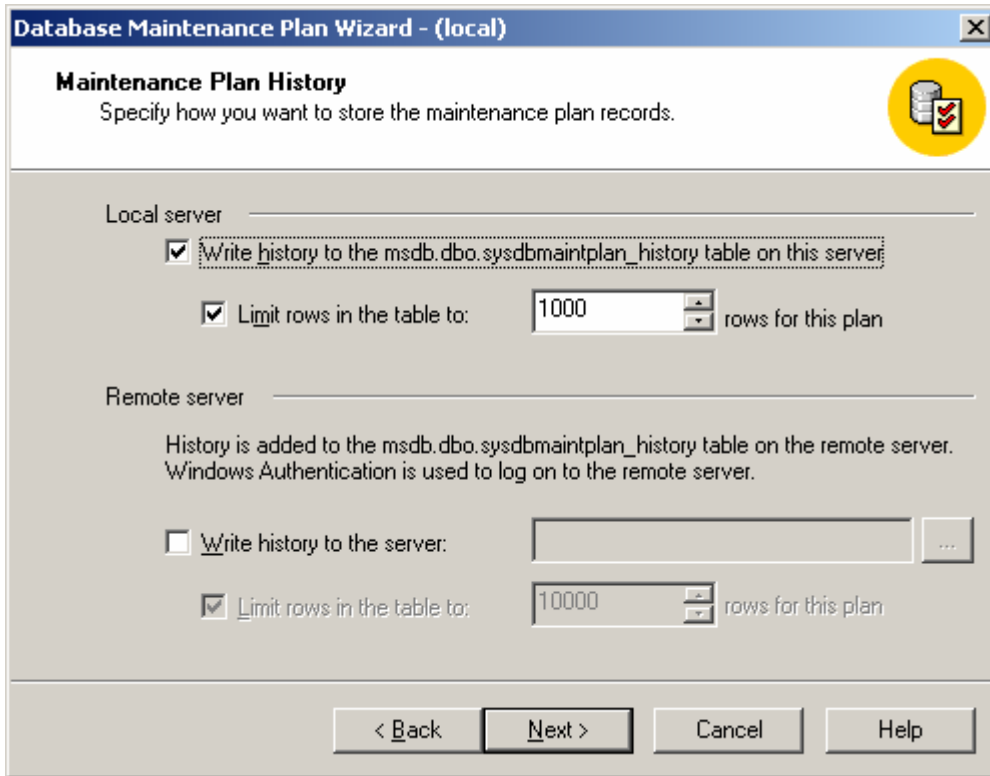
Database Maintenance Plan Wizard - (local)

Maintenance Plan History
Specify how you want to store the maintenance plan records.

Local server

Write history to the msdb.dbo.sysdbmaintplan_history table on this server

Limit rows in the table to: 1000 rows for this plan

Remote server

History is added to the msdb.dbo.sysdbmaintplan_history table on the remote server. Windows Authentication is used to log on to the remote server.

Write history to the server: ...

Limit rows in the table to: 10000 rows for this plan

< Back | Next > | Cancel | Help